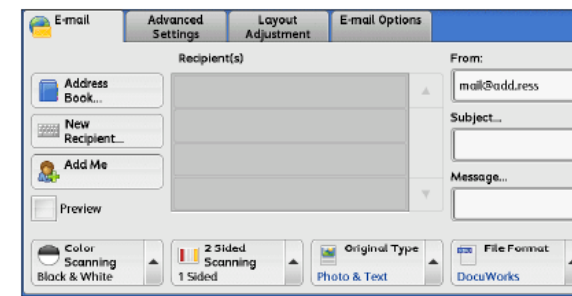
E-mail
Advanced Settings
Layout Adjustment
E-mail Options
Recipient(s)
From:
mail@add.ress
Address Book...
New Recipient...
Subject...
Add Me
Message...
Preview
Color Scanning
Black & White
2 Sided Scanning
1 Sided
Original Type
Photo & Text
File Format
DocuWorks